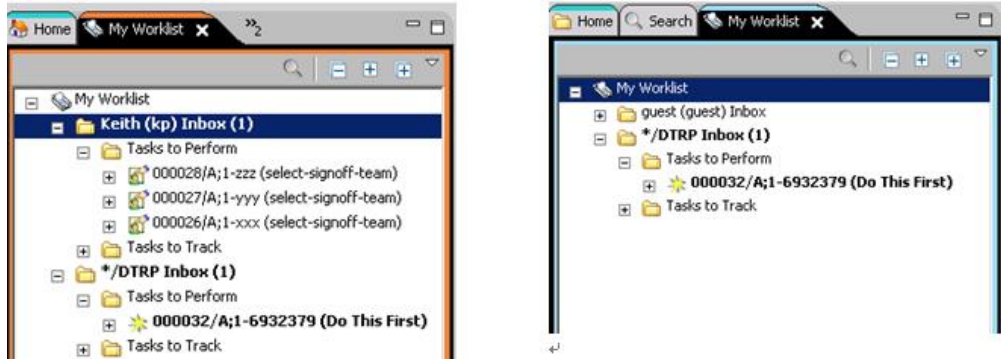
Home My Worklist »2

My Worklist
Keith (kp) Inbox (1)
Tasks to Perform
000028/A;1-zzz (select-signoff-team)
000027/A;1-yyy (select-signoff-team)
000026/A;1-xxx (select-signoff-team)
Tasks to Track
*/DTRP Inbox (1)
Tasks to Perform
000032/A;1-6932379 (Do This First)
Tasks to Track

Home Search My Worklist

My Worklist
guest (guest) Inbox
*/DTRP Inbox (1)
Tasks to Perform
000032/A;1-6932379 (Do This First)
Tasks to Track